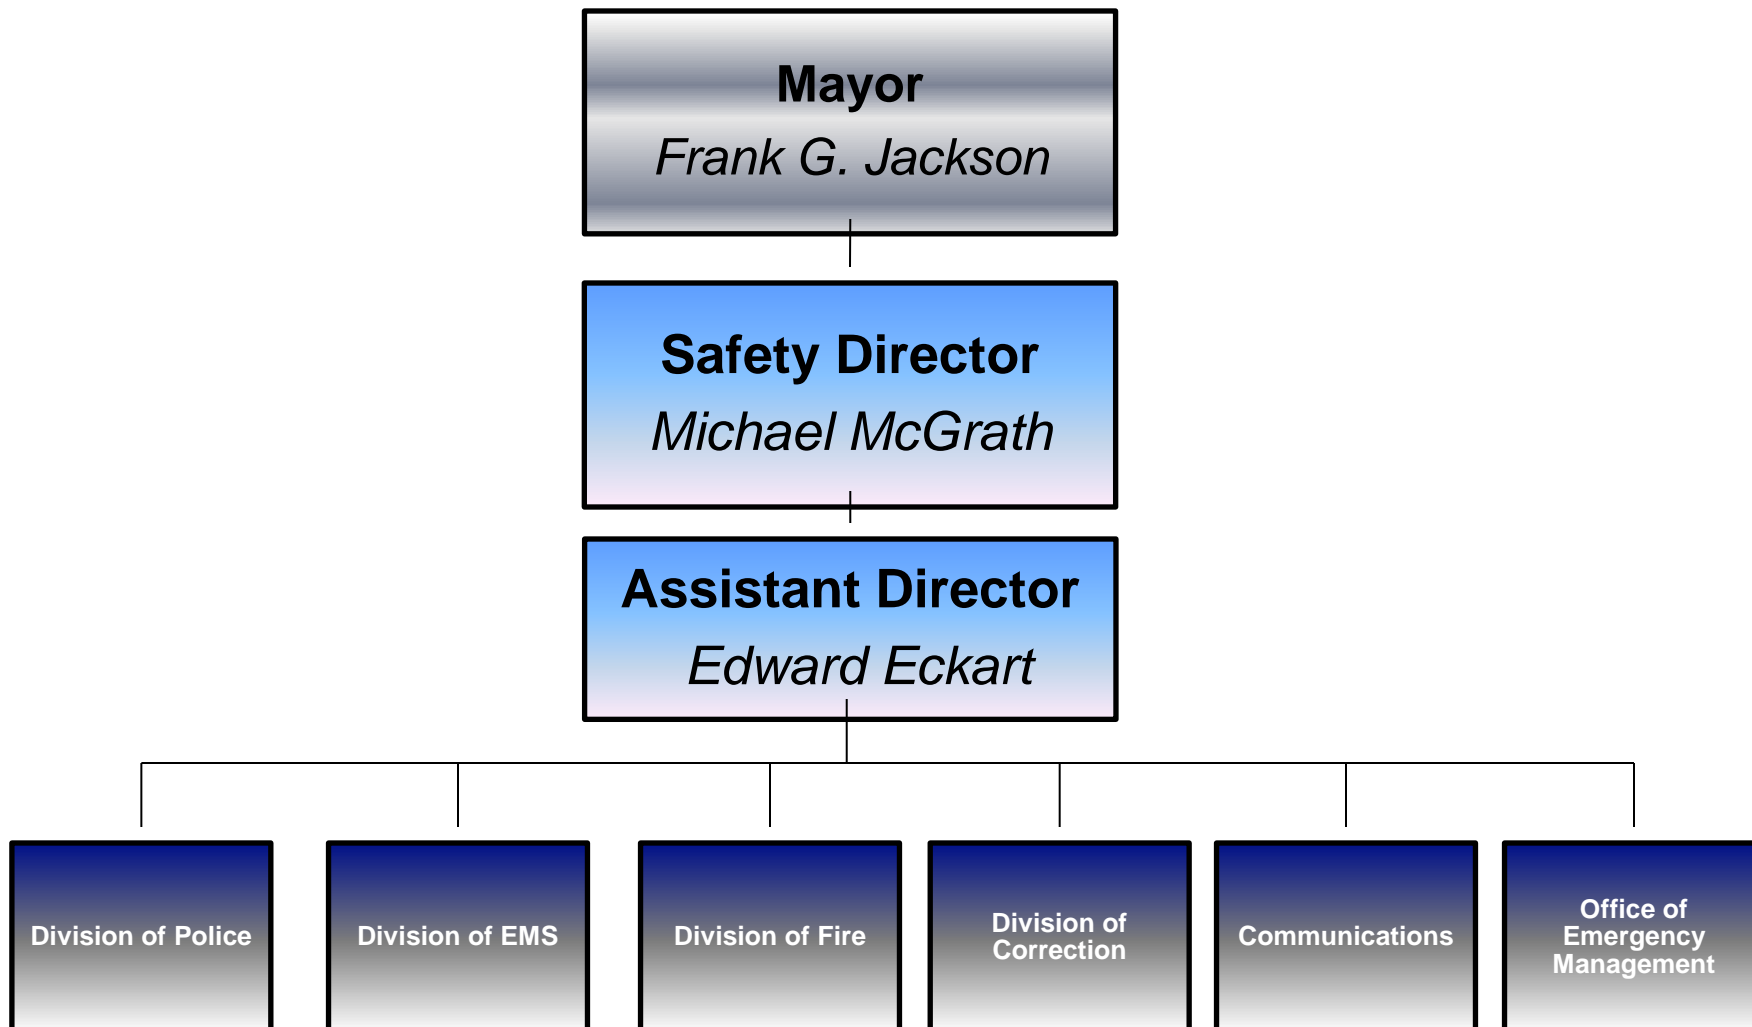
Mayor
Frank G. Jackson

Safety Director
Michael McGrath

Assistant Director
Edward Eckart

Division of Police

Division of EMS

Division of Fire

Division of Correction

Communications

Office of Emergency Management